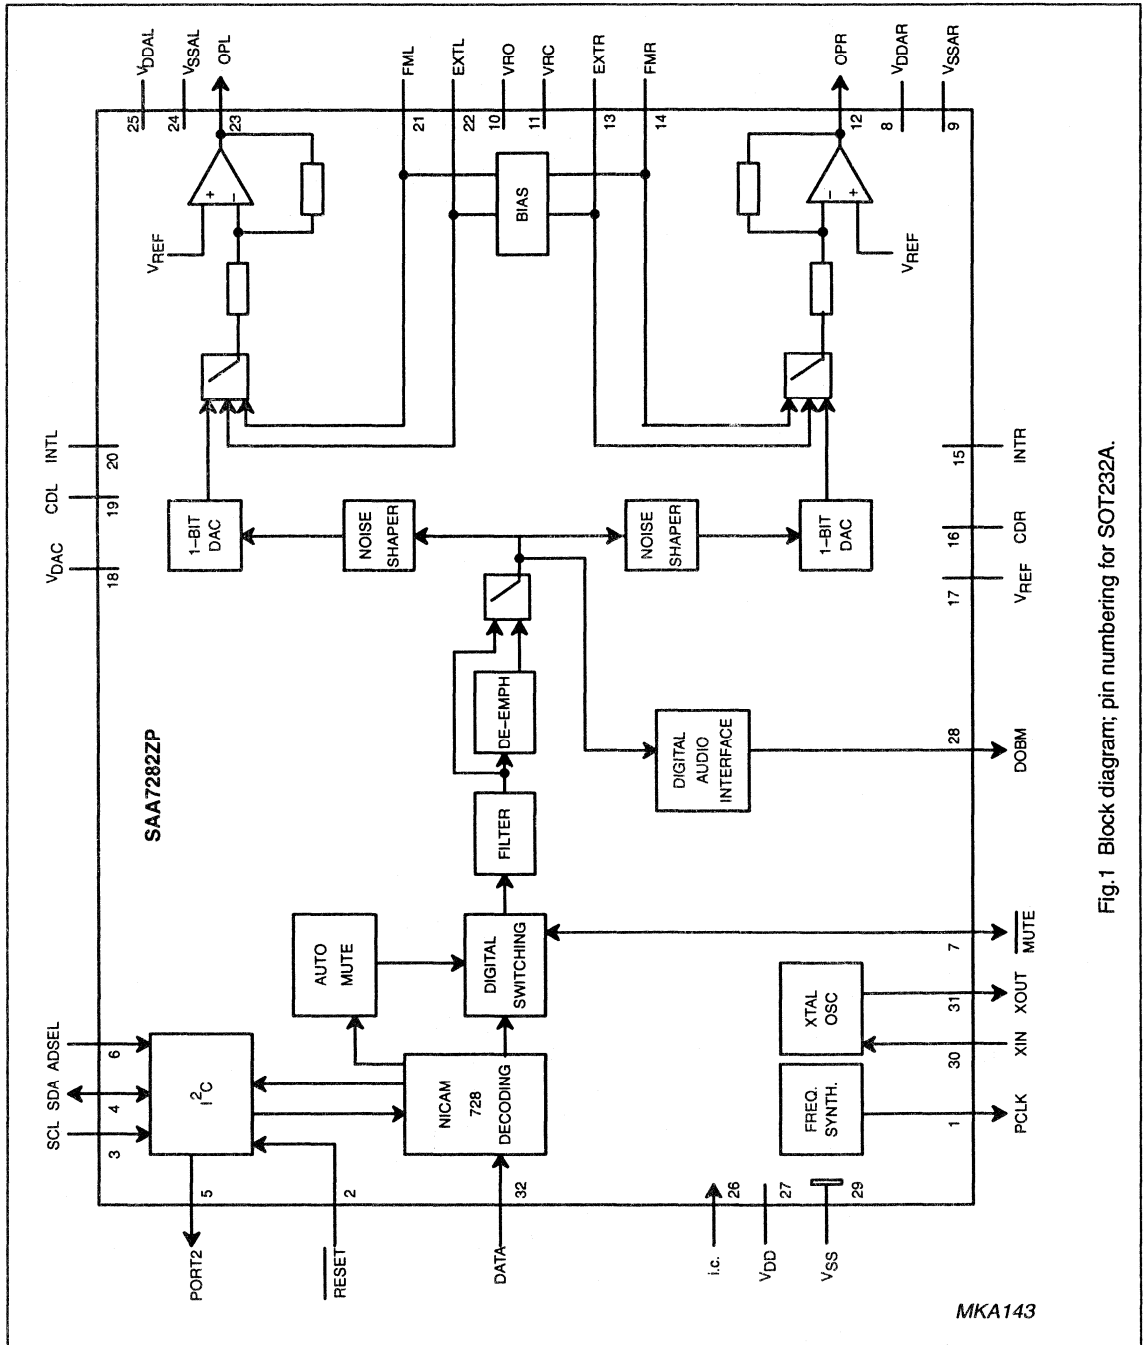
$V_{DDAL}$ 25
$V_{SSAL}$ 24
OPL 23
FML 21
EXTL 22
VRO 10
VRC 11
EXTR 13
FMR 14
OPR 12
$V_{DDAR}$ 8
$V_{SSAR}$ 9

+
−
$V_{REF}$
BIAS
−
+
$V_{REF}$

$V_{DAC}$ 18
CDL 19
INTL 20
INTR 15
CDR 16
$V_{REF}$ 17

1-BIT DAC
NOISE SHAPER
NOISE SHAPER
1-BIT DAC

SAA7282ZP

DE-EMPH
FILTER
DIGITAL AUDIO INTERFACE
28 DOBM

AUTO MUTE
DIGITAL SWITCHING
7 $\overline{MUTE}$

XTAL OSC
31 XOUT
30 XIN
FREQ. SYNTH.
1 PCLK

SCL 3
SDA 4
ADSEL 6
$I^2C$
NICAM 728 DECODING
5 PORT2
2 $\overline{RESET}$
32 DATA
26 i.c.
27 $V_{DD}$
29 $V_{SS}$

MKA143

Fig.1 Block diagram; pin numbering for SOT232A.